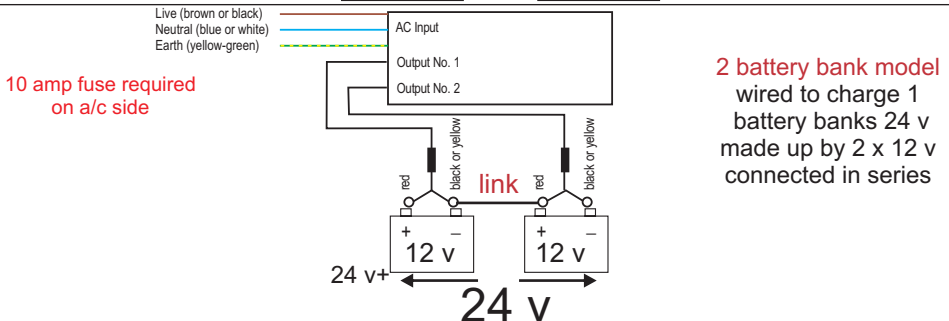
Live (brown or black)
Neutral (blue or white)
Earth (yellow-green)

AC Input
Output No. 1
Output No. 2

10 amp fuse required on a/c side

2 battery bank model
wired to charge 1 battery banks 24 v made up by 2 x 12 v connected in series

red
black or yellow
link
red
black or yellow

+ –
12 v
+ –
12 v

24 v+
24 v